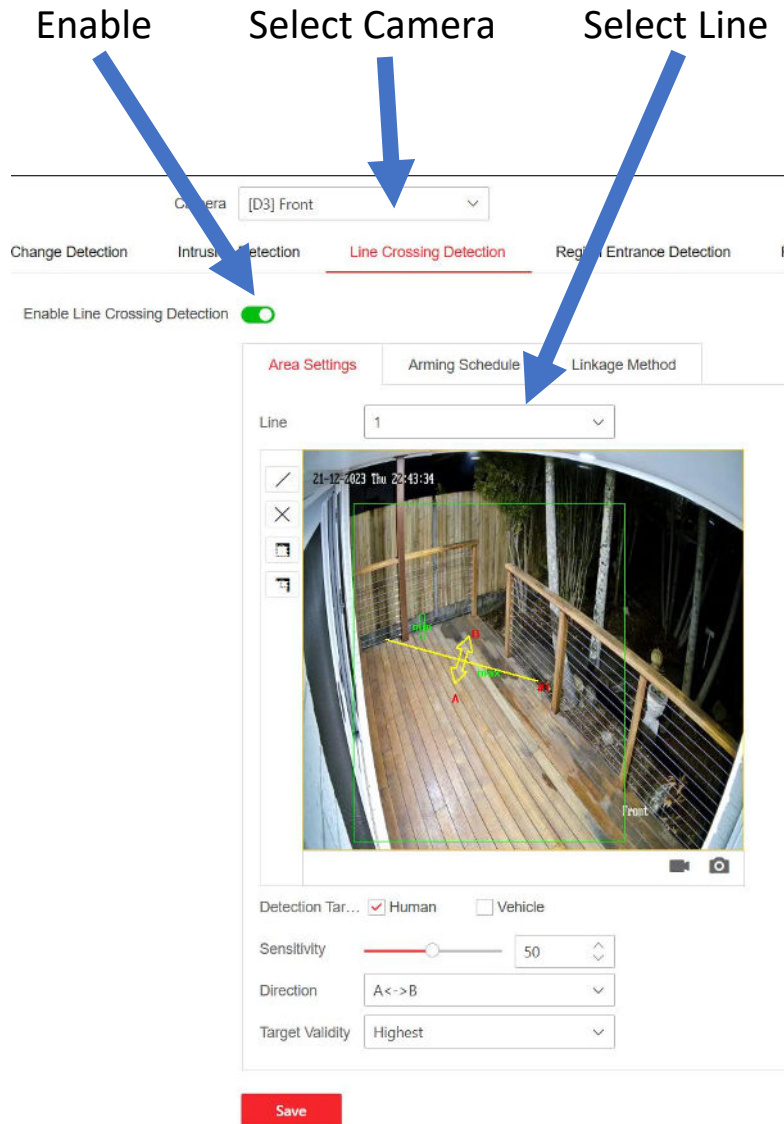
Enable Select Camera Select Line

C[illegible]era [D3] Front

Change Detection Intrusi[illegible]etection Line Crossing Detection Regi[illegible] Entrance Detection

Enable Line Crossing Detection

Area Settings Arming Schedule Linkage Method

Line 1

21-12-2023 Thu 2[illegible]:43:34

B

A

Front

Detection Tar... Human Vehicle

Sensitivity 50

Direction A<->B

Target Validity Highest

Save